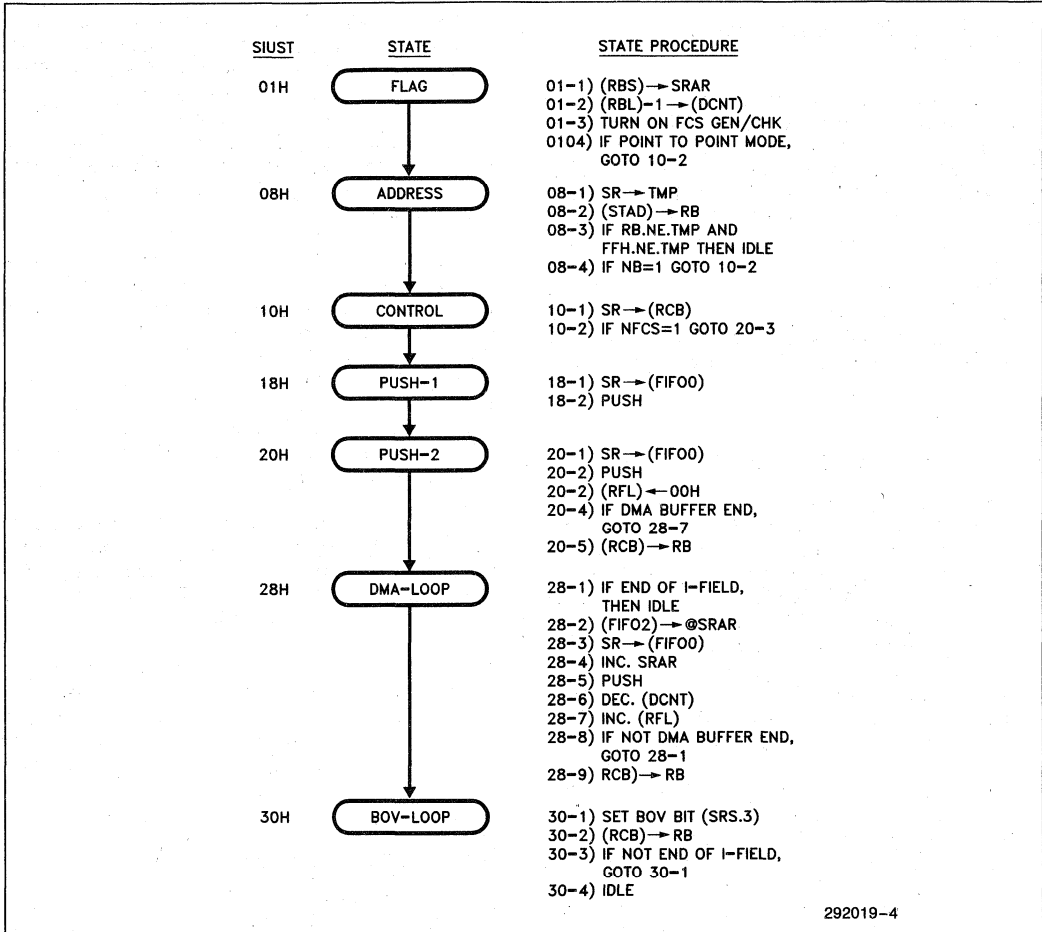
SIUST

STATE

STATE PROCEDURE

01H

FLAG

01–1) (RBS)→SRAR
01–2) (RBL)–1→(DCNT)
01–3) TURN ON FCS GEN/CHK
0104) IF POINT TO POINT MODE, GOTO 10–2

08H

ADDRESS

08–1) SR→TMP
08–2) (STAD)→RB
08–3) IF RB.NE.TMP AND FFH.NE.TMP THEN IDLE
08–4) IF NB=1 GOTO 10–2

10H

CONTROL

10–1) SR→(RCB)
10–2) IF NFCS=1 GOTO 20–3

18H

PUSH–1

18–1) SR→(FIFO0)
18–2) PUSH

20H

PUSH–2

20–1) SR→(FIFO0)
20–2) PUSH
20–2) (RFL)←00H
20–4) IF DMA BUFFER END, GOTO 28–7
20–5) (RCB)→RB

28H

DMA–LOOP

28–1) IF END OF I–FIELD, THEN IDLE
28–2) (FIFO2)→@SRAR
28–3) SR→(FIFO0)
28–4) INC. SRAR
28–5) PUSH
28–6) DEC. (DCNT)
28–7) INC. (RFL)
28–8) IF NOT DMA BUFFER END, GOTO 28–1
28–9) RCB)→RB

30H

BOV–LOOP

30–1) SET BOV BIT (SRS.3)
30–2) (RCB)→RB
30–3) IF NOT END OF I–FIELD, GOTO 30–1
30–4) IDLE

292019–4